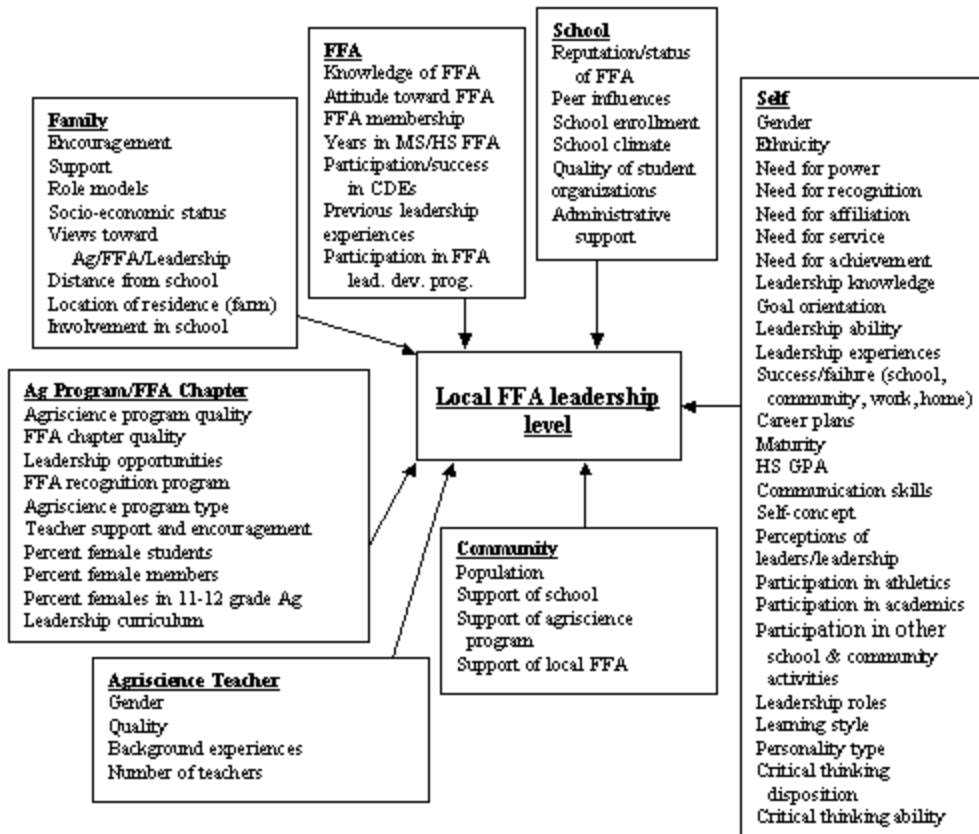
Family
Encouragement
Support
Role models
Socio-economic status
Views toward Ag/FFA/Leadership
Distance from school
Location of residence (farm)
Involvement in school

FFA
Knowledge of FFA
Attitude toward FFA
FFA membership
Years in MS/HS FFA
Participation/success in CDEs
Previous leadership experiences
Participation in FFA lead. dev. prog.

School
Reputation/status of FFA
Peer influences
School enrollment
School climate
Quality of student organizations
Administrative support

Self
Gender
Ethnicity
Need for power
Need for recognition
Need for affiliation
Need for service
Need for achievement
Leadership knowledge
Goal orientation
Leadership ability
Leadership experiences
Success/failure (school, community, work, home)
Career plans
Maturity
HS GPA
Communication skills
Self-concept
Perceptions of leaders/leadership
Participation in athletics
Participation in academics
Participation in other school & community activities
Leadership roles
Learning style
Personality type
Critical thinking disposition
Critical thinking ability

Local FFA leadership level

Ag Program/FFA Chapter
Agriscience program quality
FFA chapter quality
Leadership opportunities
FFA recognition program
Agriscience program type
Teacher support and encouragement
Percent female students
Percent female members
Percent females in 11-12 grade Ag
Leadership curriculum

Community
Population
Support of school
Support of agriscience program
Support of local FFA

Agriscience Teacher
Gender
Quality
Background experiences
Number of teachers